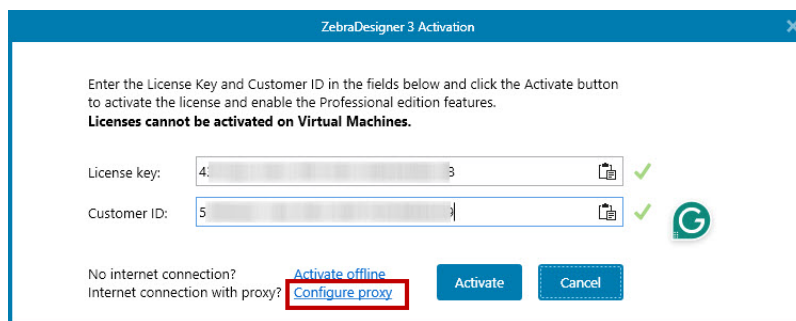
ZebraDesigner 3 Activation

Enter the License Key and Customer ID in the fields below and click the Activate button to activate the license and enable the Professional edition features.
**Licenses cannot be activated on Virtual Machines.**

License key: 4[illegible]3

Customer ID: 5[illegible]

No internet connection? Activate offline
Internet connection with proxy? Configure proxy

Activate
Cancel